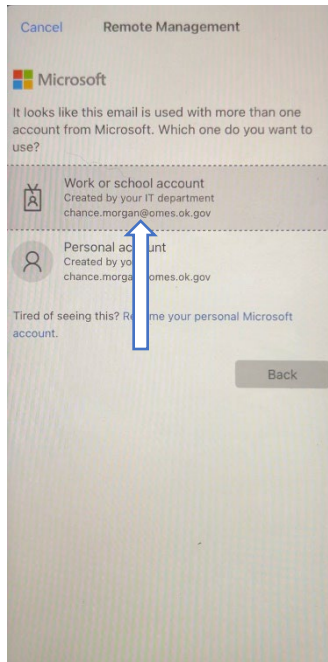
Cancel Remote Management

Microsoft

It looks like this email is used with more than one account from Microsoft. Which one do you want to use?

Work or school account
Created by your IT department
chance.morgan@omes.ok.gov

Personal ac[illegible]unt
Created by yo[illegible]
chance.morga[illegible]omes.ok.gov

Tired of seeing this? Re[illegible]e your personal Microsoft account.

Back